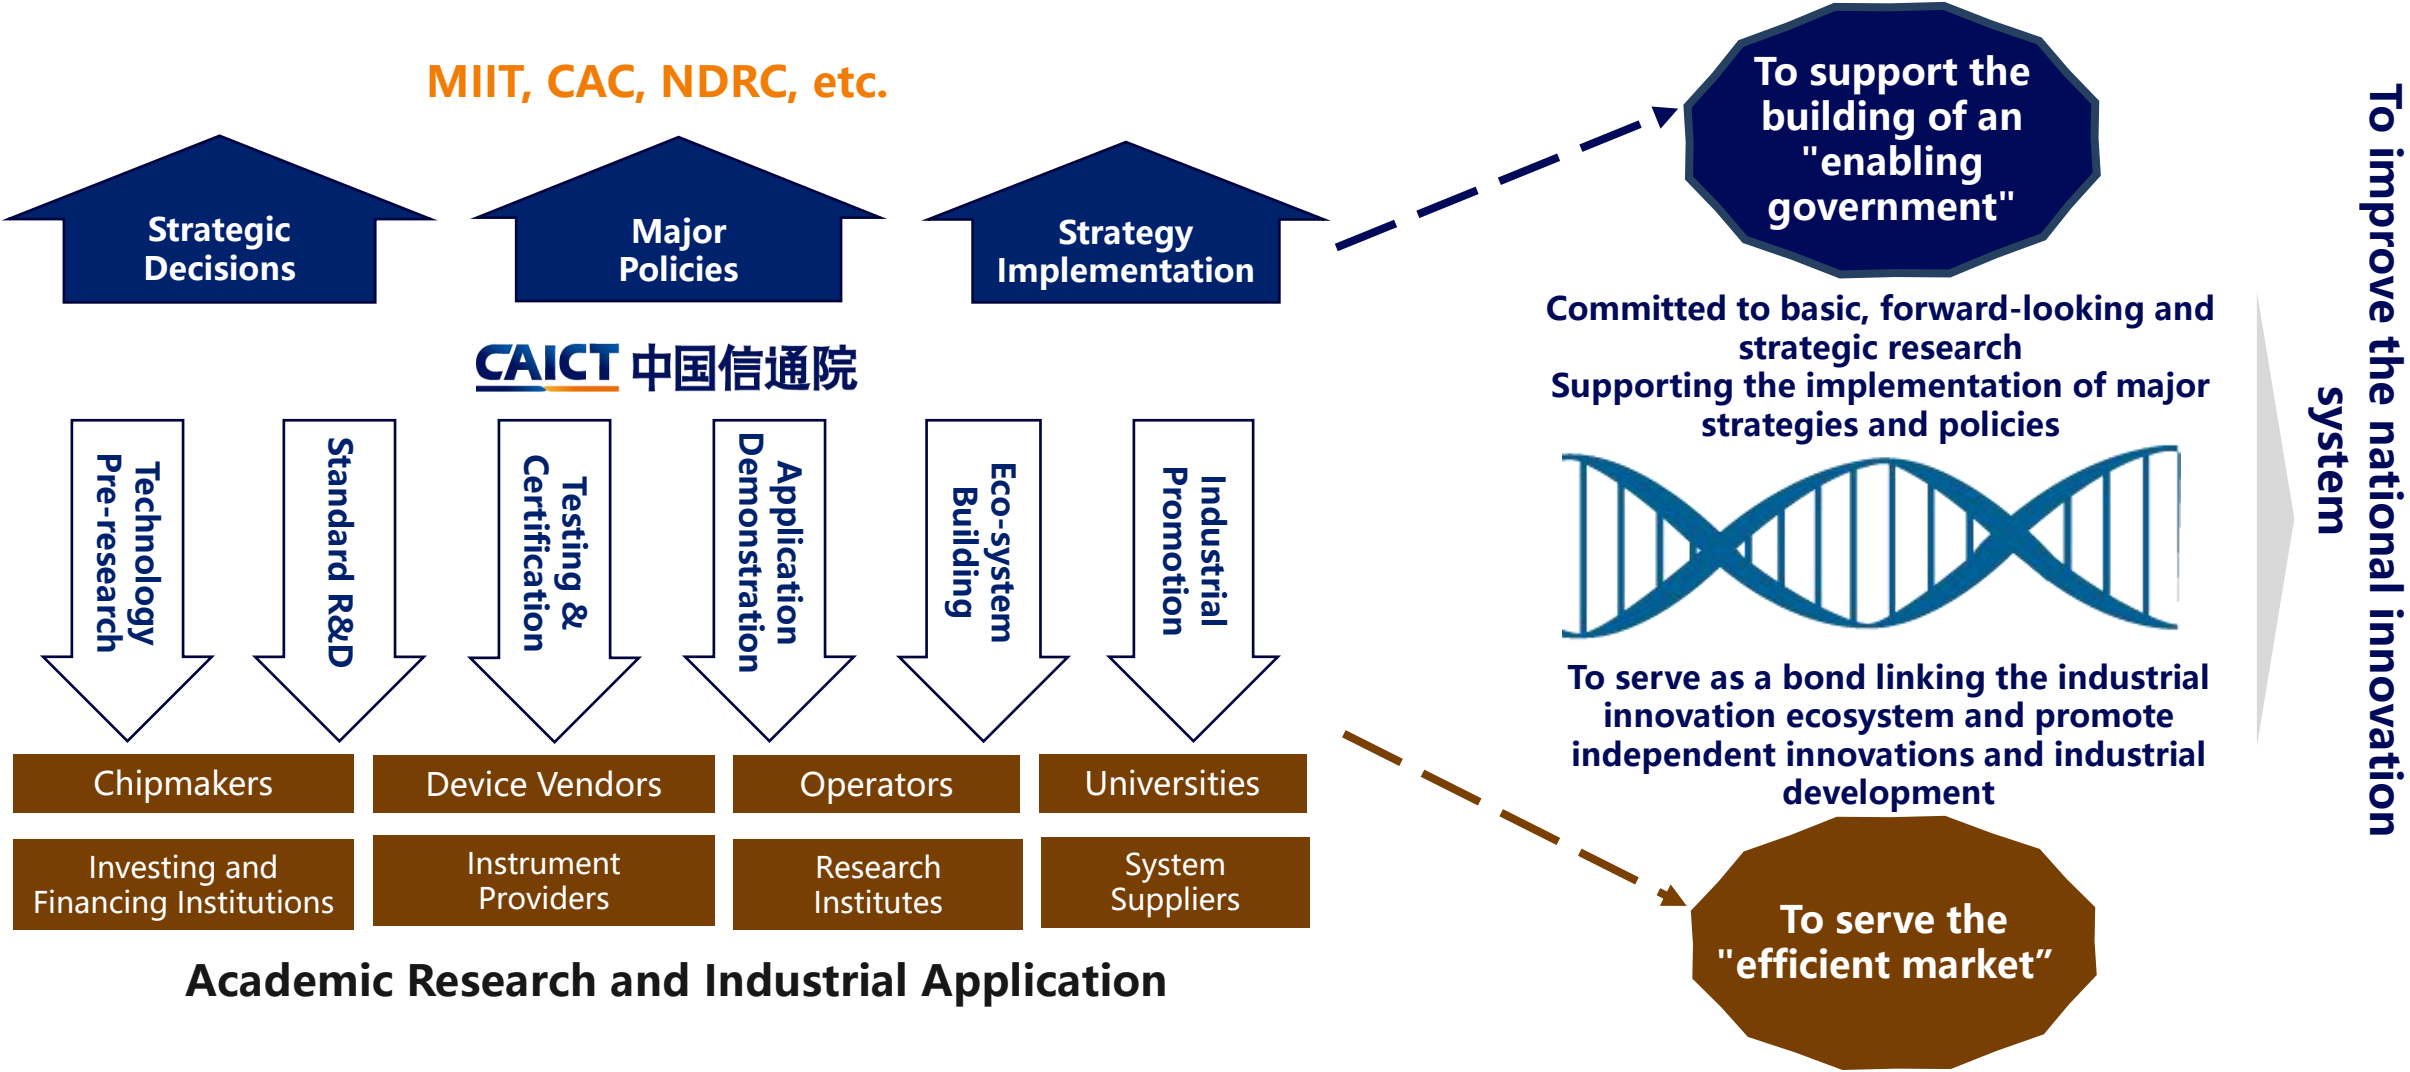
MIIT, CAC, NDRC, etc.

Strategic Decisions

Major Policies

Strategy Implementation

To support the building of an "enabling government"

CAICT 中国信通院

Technology Pre-research

Standard R&D

Testing & Certification

Application Demonstration

Eco-system Building

Industrial Promotion

Committed to basic, forward-looking and strategic research
Supporting the implementation of major strategies and policies

To serve as a bond linking the industrial innovation ecosystem and promote independent innovations and industrial development

To improve the national innovation system

| Chipmakers | Device Vendors | Operators | Universities |
|---|---|---|---|
| Investing and Financing Institutions | Instrument Providers | Research Institutes | System Suppliers |

Academic Research and Industrial Application

To serve the "efficient market”